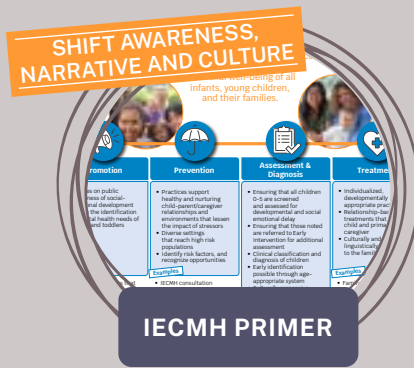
SHIFT AWARENESS, NARRATIVE AND CULTURE

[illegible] well-being of all infants, young children, and their families.

Promotion

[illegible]s on public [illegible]ness of social-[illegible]nal development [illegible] the identification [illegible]tal health needs of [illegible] and toddlers

Prevention

• Practices support healthy and nurturing child-parent/caregiver relationships and environments that lessen the impact of stressors
• Diverse settings that reach high risk populations
• Identify risk factors, and recognize opportunities

Examples

• IECMH consultation

Assessment & Diagnosis

• Ensuring that all children 0-5 are screened and assessed for developmental and social emotional delay
• Ensuring that those noted are referred to early intervention for additional assessment
• Clinical classification and diagnosis of children
• Early identification possible through age-appropriate system

Treatment

• Individualized, developmentally appropriate pra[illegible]
• Relationship-ba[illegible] treatments that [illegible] child and prima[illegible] caregiver
• Culturally and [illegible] linguistically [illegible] to the famil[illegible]

Examples

• Fam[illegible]

IECMH PRIMER